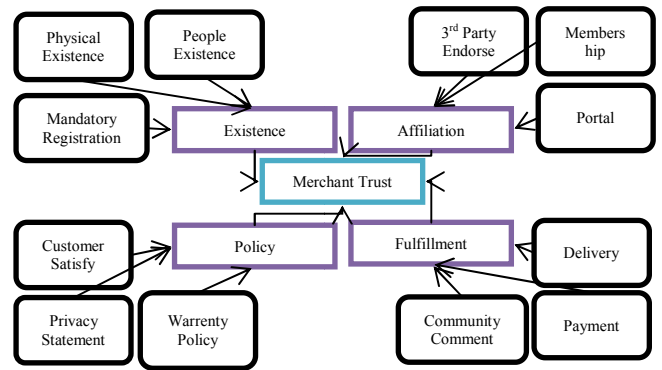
Physical Existence

People Existence

3$^{rd}$ Party Endorse

Members hip

Mandatory Registration

Existence

Affiliation

Portal

Merchant Trust

Customer Satisfy

Policy

Fulfillment

Delivery

Privacy Statement

Warrenty Policy

Community Comment

Payment